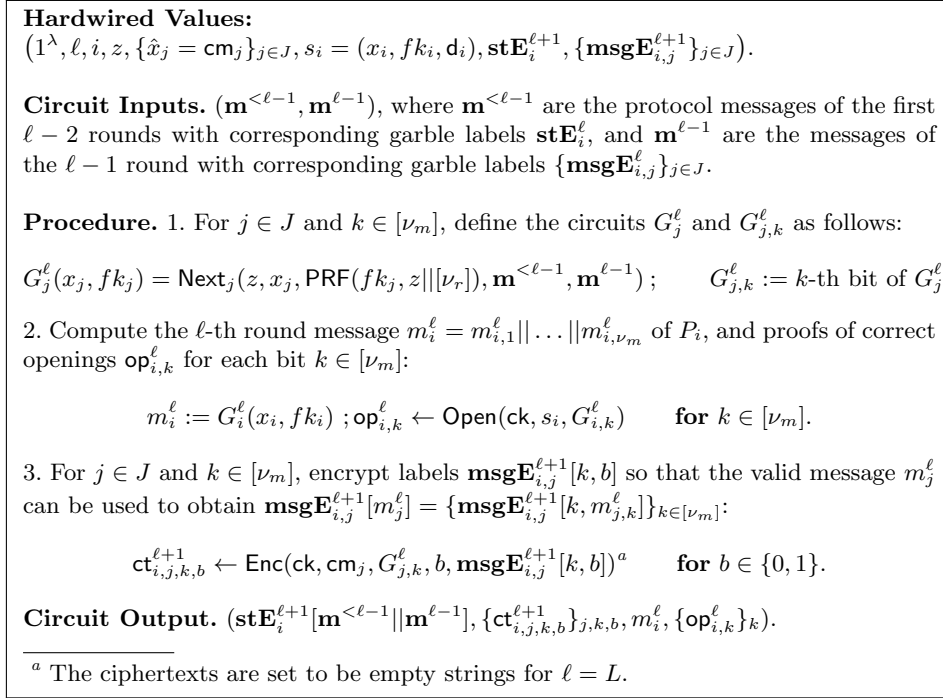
**Hardwired Values:**
$(1^\lambda, \ell, i, z, \{\hat{x}_j = \mathsf{cm}_j\}_{j\in J}, s_i = (x_i, fk_i, \mathsf{d}_i), \mathbf{stE}_i^{\ell+1}, \{\mathbf{msgE}_{i,j}^{\ell+1}\}_{j\in J})$.

**Circuit Inputs.** $(\mathbf{m}^{<\ell-1}, \mathbf{m}^{\ell-1})$, where $\mathbf{m}^{<\ell-1}$ are the protocol messages of the first $\ell-2$ rounds with corresponding garble labels $\mathbf{stE}_i^{\ell}$, and $\mathbf{m}^{\ell-1}$ are the messages of the $\ell-1$ round with corresponding garble labels $\{\mathbf{msgE}_{i,j}^{\ell}\}_{j\in J}$.

**Procedure.** 1. For $j \in J$ and $k \in [\nu_m]$, define the circuits $G_j^\ell$ and $G_{j,k}^\ell$ as follows:

$G_j^\ell(x_j, fk_j) = \mathsf{Next}_j(z, x_j, \mathsf{PRF}(fk_j, z||[\nu_r]), \mathbf{m}^{<\ell-1}, \mathbf{m}^{\ell-1})$ ; $\quad G_{j,k}^\ell :=$ $k$-th bit of $G_j^\ell$

2. Compute the $\ell$-th round message $m_i^\ell = m_{i,1}^\ell||\ldots||m_{i,\nu_m}^\ell$ of $P_i$, and proofs of correct openings $\mathsf{op}_{i,k}^\ell$ for each bit $k \in [\nu_m]$:

$m_i^\ell := G_i^\ell(x_i, fk_i)$ ; $\mathsf{op}_{i,k}^\ell \leftarrow \mathsf{Open}(\mathsf{ck}, s_i, G_{i,k}^\ell)$ **for** $k \in [\nu_m]$.

3. For $j \in J$ and $k \in [\nu_m]$, encrypt labels $\mathbf{msgE}_{i,j}^{\ell+1}[k,b]$ so that the valid message $m_j^\ell$ can be used to obtain $\mathbf{msgE}_{i,j}^{\ell+1}[m_j^\ell] = \{\mathbf{msgE}_{i,j}^{\ell+1}[k, m_{j,k}^\ell]\}_{k\in[\nu_m]}$:

$\mathsf{ct}_{i,j,k,b}^{\ell+1} \leftarrow \mathsf{Enc}(\mathsf{ck}, \mathsf{cm}_j, G_{j,k}^\ell, b, \mathbf{msgE}_{i,j}^{\ell+1}[k,b])^a$ **for** $b \in \{0,1\}$.

**Circuit Output.** $(\mathbf{stE}_i^{\ell+1}[\mathbf{m}^{<\ell-1}||\mathbf{m}^{\ell-1}], \{\mathsf{ct}_{i,j,k,b}^{\ell+1}\}_{j,k,b}, m_i^\ell, \{\mathsf{op}_{i,k}^\ell\}_k)$.

$^a$ The ciphertexts are set to be empty strings for $\ell = L$.